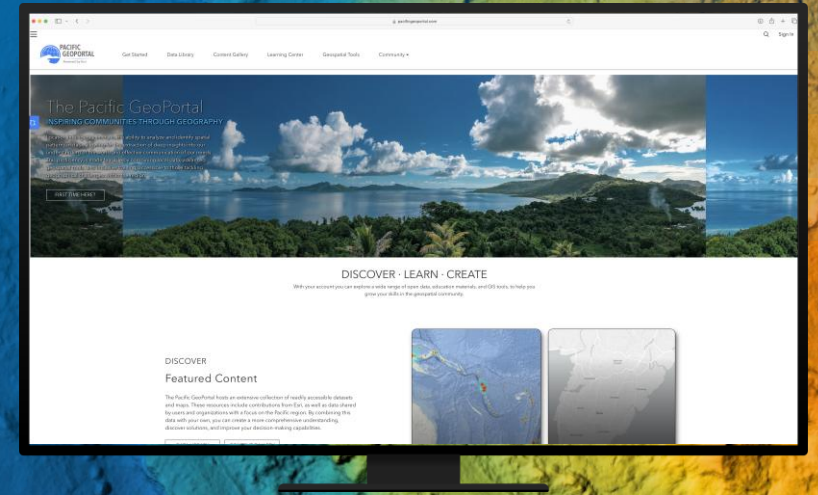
pacificgeoportal.com

Sign In

PACIFIC GEOPORTAL

Get Started Data Library Content Gallery Learning Center Geospatial Tools Community ▾

The Pacific GeoPortal

INSPIRING COMMUNITIES THROUGH GEOGRAPHY

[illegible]

FIRST TIME HERE?

DISCOVER · LEARN · CREATE

With your account you can explore a wide range of open data, education materials, and GIS tools, to help you grow your skills in the geospatial community.

DISCOVER

Featured Content

The Pacific GeoPortal hosts an extensive collection of readily accessible datasets and maps. These resources include contributions from Esri, as well as data shared by users and organizations with a focus on the Pacific region. By combining the data with your own, you can create a more comprehensive understanding, discover solutions, and improve your decision-making capabilities.